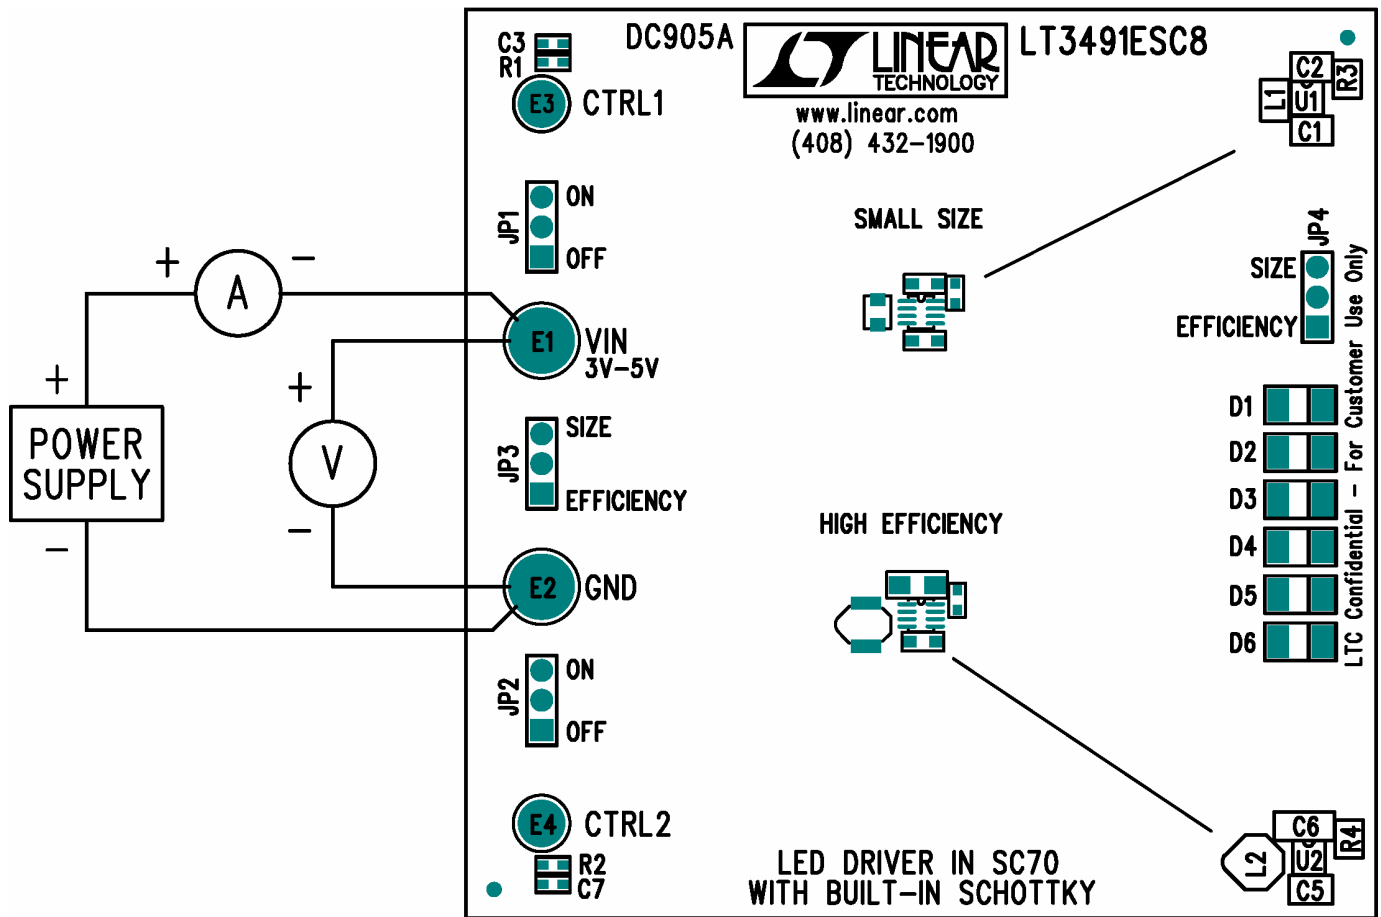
C3
R1
DC905A
LINEAR TECHNOLOGY
LT3491ESC8
www.linear.com
(408) 432-1900
E3 CTRL1
C2
R3
L1
U1
C1
JP1
ON
OFF
SMALL SIZE
JP4
SIZE
EFFICIENCY
LTC Confidential - For Customer Use Only
+
A
−
+
POWER SUPPLY
−
+
V
−
E1 VIN 3V−5V
JP3
SIZE
EFFICIENCY
D1
D2
D3
D4
D5
D6
HIGH EFFICIENCY
E2 GND
JP2
ON
OFF
E4 CTRL2
R2
C7
LED DRIVER IN SC70
WITH BUILT-IN SCHOTTKY
C6
R4
L2
U2
C5